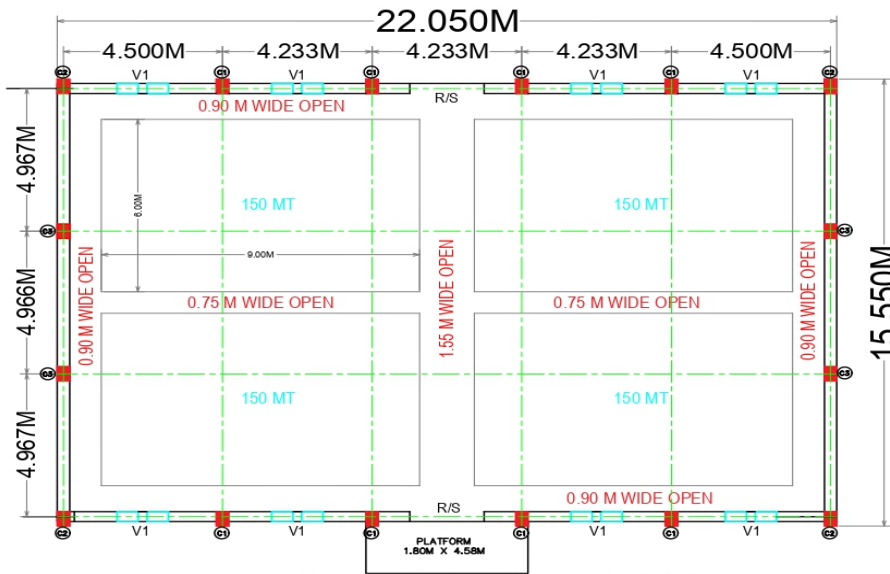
22.050M

4.500M 4.233M 4.233M 4.233M 4.500M

C2 C1 C1 C1 C1 C2

V1 V1 V1 V1

R/S

0.90 M WIDE OPEN

4.967M

6.00M

150 MT

150 MT

C3 C3

9.00M

4.966M

0.90 M WIDE OPEN

1.55 M WIDE OPEN

0.90 M WIDE OPEN

15.550M

0.75 M WIDE OPEN

0.75 M WIDE OPEN

C3 C3

150 MT

150 MT

4.967M

R/S

0.90 M WIDE OPEN

C2 C1 C1 C1 C1 C2

V1 V1 V1 V1

PLATFORM
1.80M X 4.58M